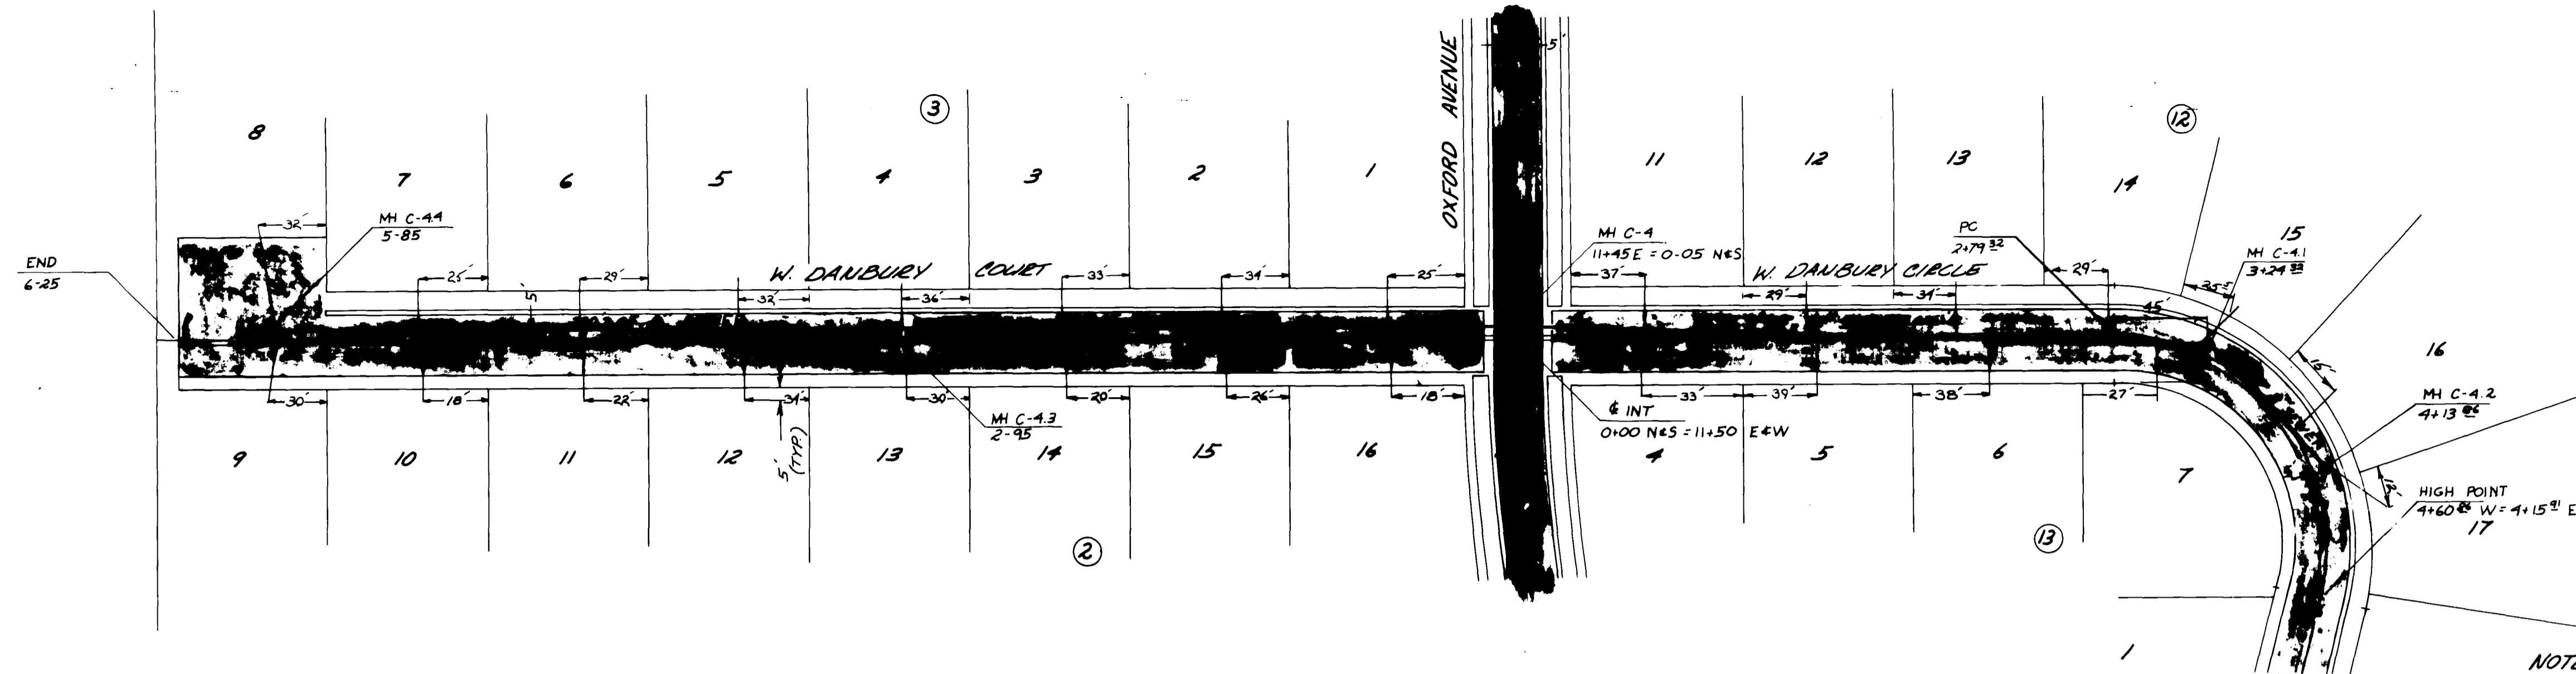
8
7
6
5
4
3
2
1
③
OXFORD AVENUE
11
12
13
14
⑫
15
END
6-25
32'
MH C-4.4
5-85
25'
29'
W. DANBURY COURT
33'
34'
25'
5'
32'
36'
MH C-4
11+45 E = 0-05 N&S
37'
W. DANBURY CIRCLE
29'
34'
PC
2+79 32
29'
MH C-4.1
3+24 33
35'
45'
16
15'
MH C-4.2
4+13 06
HIGH POINT
4+60 63 W = 4+15 91 E
17
30'
18'
22'
34'
30'
MH C-4.3
2-95
20'
26'
18'
℄ INT
0+00 N&S = 11+50 E&W
33'
39'
38'
27'
9
10
11
12
5' (TYP)
13
14
15
16
4
5
6
7
②
⑬
1
NOT